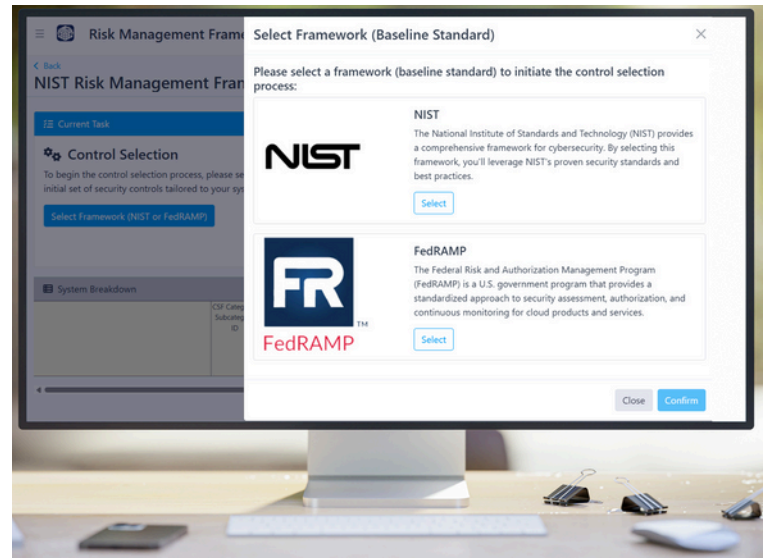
Risk Management Frame

< Back

NIST Risk Management Fran

Current Task

Control Selection

To begin the control selection process, please se initial set of security controls tailored to your sy

Select Framework (NIST or FedRAMP)

System Breakdown

CSF Categ Subcateg ID

Select Framework (Baseline Standard)

×

Please select a framework (baseline standard) to initiate the control selection process:

NIST

NIST

The National Institute of Standards and Technology (NIST) provides a comprehensive framework for cybersecurity. By selecting this framework, you'll leverage NIST's proven security standards and best practices.

Select

FR

FedRAMP

TM

FedRAMP

The Federal Risk and Authorization Management Program (FedRAMP) is a U.S. government program that provides a standardized approach to security assessment, authorization, and continuous monitoring for cloud products and services.

Select

Close

Confirm